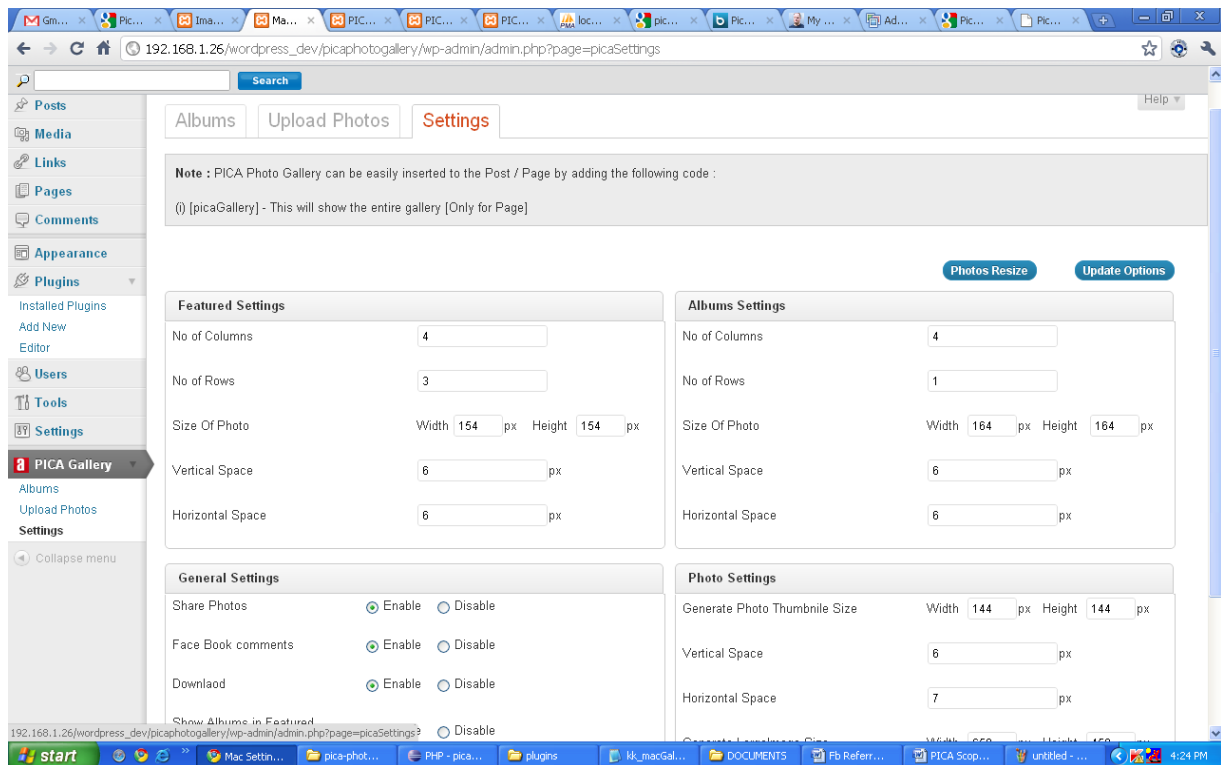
Gm... × Pic... × Ima... × Ma... × PIC... × PIC... × PIC... × loc... × pic... × Pic... × My ... × Ad... × Pic... × Pic... ×

192.168.1.26/wordpress_dev/picaphotogallery/wp-admin/admin.php?page=picaSettings

Search

Posts
Media
Links
Pages
Comments
Appearance
Plugins
Installed Plugins
Add New
Editor
Users
Tools
Settings
PICA Gallery
Albums
Upload Photos
Settings
Collapse menu

Help

Albums | Upload Photos | Settings

Note : PICA Photo Gallery can be easily inserted to the Post / Page by adding the following code :

(i) [picaGallery] - This will show the entire gallery [Only for Page]

Photos Resize
Update Options

Featured Settings

No of Columns 4

No of Rows 3

Size Of Photo Width 154 px Height 154 px

Vertical Space 6 px

Horizontal Space 6 px

Albums Settings

No of Columns 4

No of Rows 1

Size Of Photo Width 164 px Height 164 px

Vertical Space 6 px

Horizontal Space 6 px

General Settings

Share Photos Enable Disable

Face Book comments Enable Disable

Downlaod Enable Disable

Show Albums in Featured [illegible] Disable

Photo Settings

Generate Photo Thumbnile Size Width 144 px Height 144 px

Vertical Space 6 px

Horizontal Space 7 px

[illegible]

192.168.1.26/wordpress_dev/picaphotogallery/wp-admin/admin.php?page=picaSettings

start Mac Settin... pica-phot... PHP - pica... plugins kk_macGal... DOCUMENTS Fb Referr... PICA Scop... untitled - ... 4:24 PM